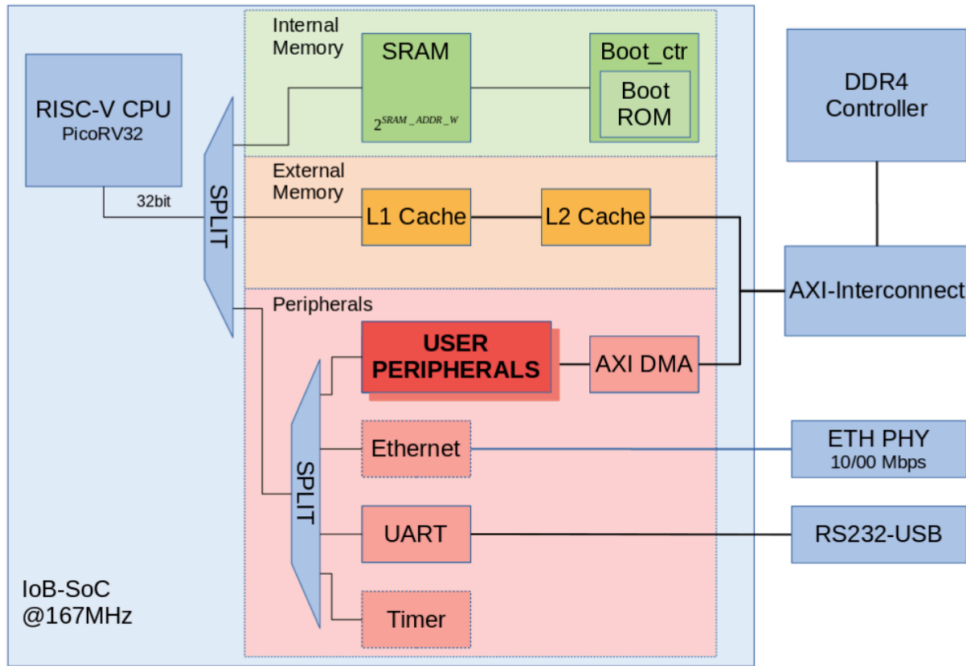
Internal Memory

SRAM

$2^{SRAM\_ADDR\_W}$

Boot_ctr

Boot ROM

DDR4 Controller

RISC-V CPU
PicoRV32

32bit

SPLIT

External Memory

L1 Cache

L2 Cache

AXI-Interconnect

Peripherals

USER PERIPHERALS

AXI DMA

SPLIT

Ethernet

ETH PHY
10/00 Mbps

UART

RS232-USB

Timer

IoB-SoC
@167MHz